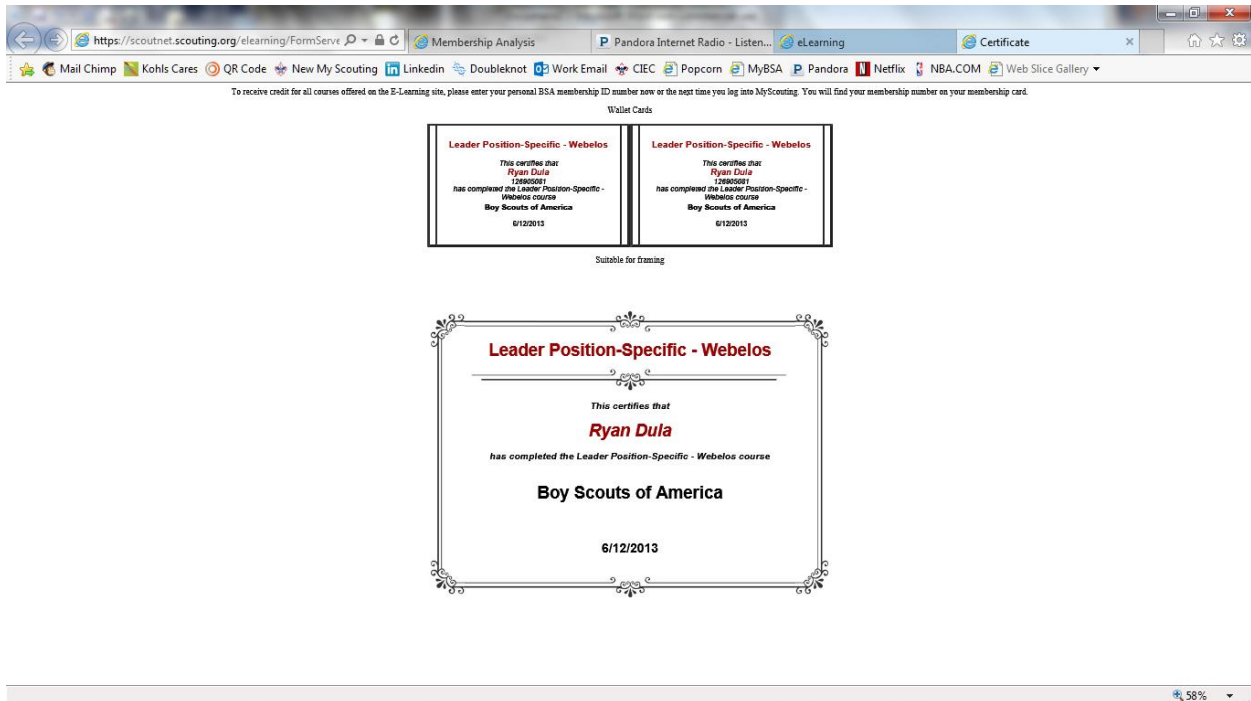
https://scoutnet.scouting.org/elearning/FormServe

Membership Analysis

Pandora Internet Radio - Listen...

eLearning

Certificate

Mail Chimp   Kohls Cares   QR Code   New My Scouting   Linkedin   Doubleknot   Work Email   CIEC   Popcorn   MyBSA   Pandora   Netflix   NBA.COM   Web Slice Gallery

To receive credit for all courses offered on the E-Learning site, please enter your personal BSA membership ID number now or the next time you log into MyScouting. You will find your membership number on your membership card.

Wallet Cards

Leader Position-Specific - Webelos

This certifies that
Ryan Dula
126905081
has completed the Leader Position-Specific - Webelos course
Boy Scouts of America

6/12/2013

Leader Position-Specific - Webelos

This certifies that
Ryan Dula
126905081
has completed the Leader Position-Specific - Webelos course
Boy Scouts of America

6/12/2013

Suitable for framing

Leader Position-Specific - Webelos

This certifies that

Ryan Dula

has completed the Leader Position-Specific - Webelos course

Boy Scouts of America

6/12/2013

58%